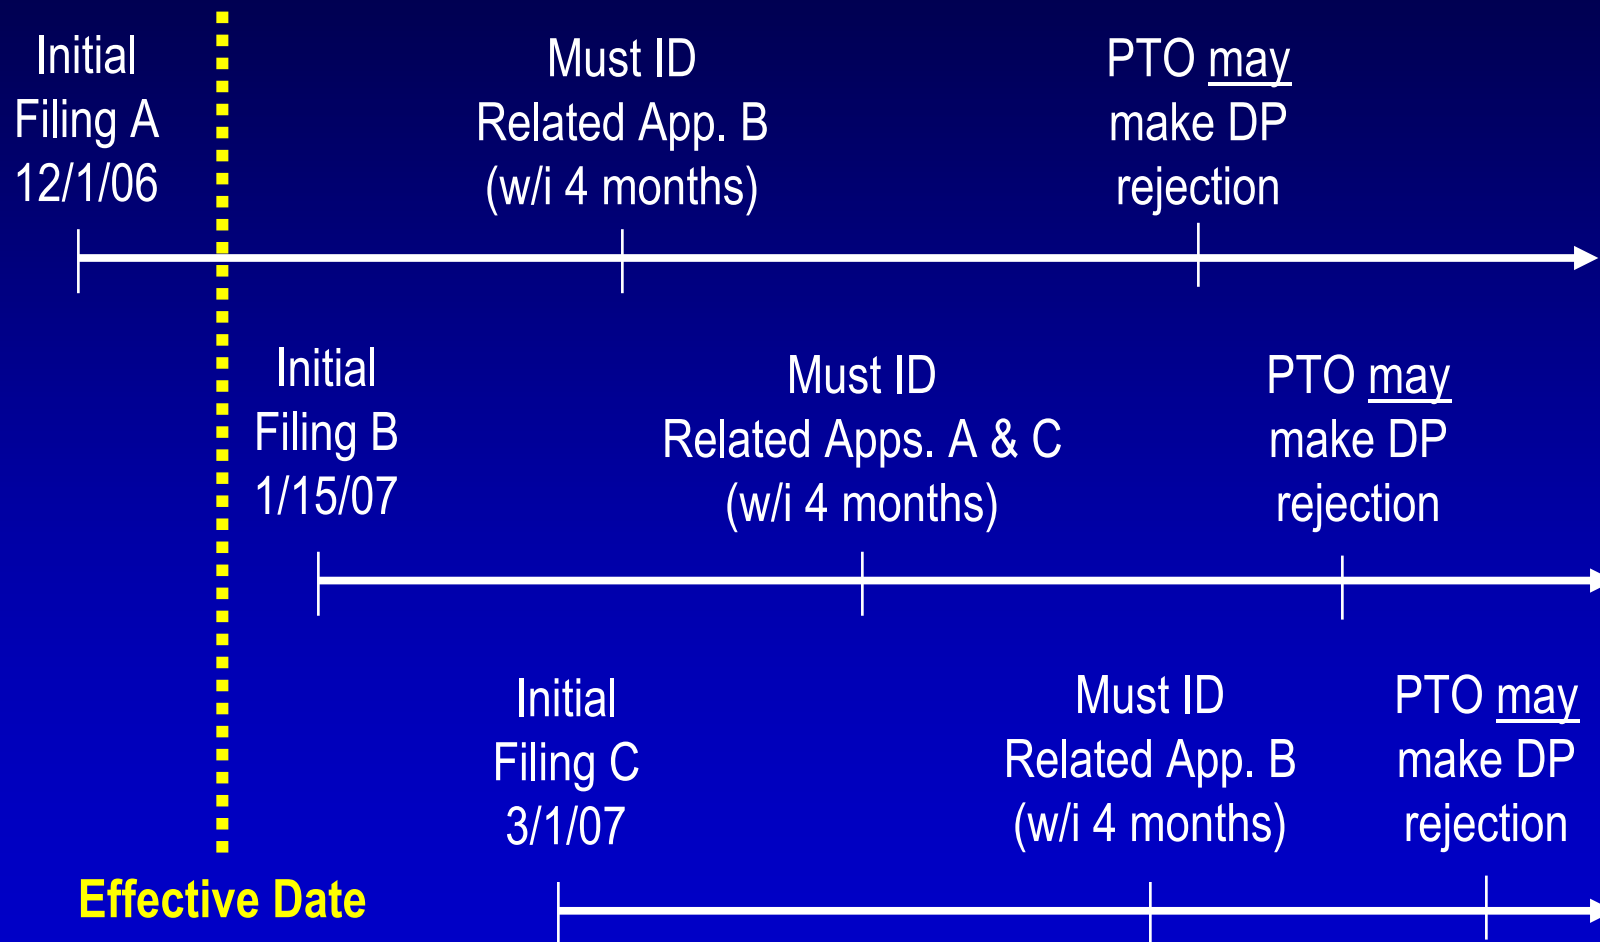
Initial Filing A 12/1/06

Must ID Related App. B (w/i 4 months)

PTO may make DP rejection

Initial Filing B 1/15/07

Must ID Related Apps. A & C (w/i 4 months)

PTO may make DP rejection

Initial Filing C 3/1/07

Must ID Related App. B (w/i 4 months)

PTO may make DP rejection

Effective Date